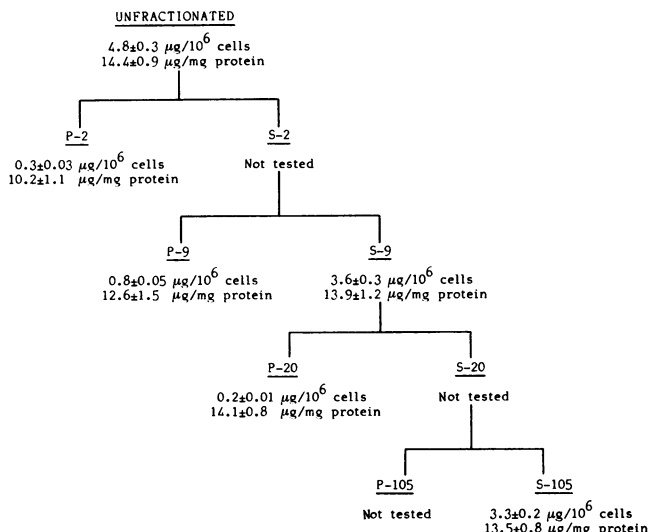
UNFRACTIONATED

$4.8 \pm 0.3$ $\mu g/10^6$ cells
$14.4 \pm 0.9$ $\mu g$/mg protein

P-2

$0.3 \pm 0.03$ $\mu g/10^6$ cells
$10.2 \pm 1.1$ $\mu g$/mg protein

S-2

Not tested

P-9

$0.8 \pm 0.05$ $\mu g/10^6$ cells
$12.6 \pm 1.5$ $\mu g$/mg protein

S-9

$3.6 \pm 0.3$ $\mu g/10^6$ cells
$13.9 \pm 1.2$ $\mu g$/mg protein

P-20

$0.2 \pm 0.01$ $\mu g/10^6$ cells
$14.1 \pm 0.8$ $\mu g$/mg protein

S-20

Not tested

P-105

Not tested

S-105

$3.3 \pm 0.2$ $\mu g/10^6$ cells
$13.5 \pm 0.8$ $\mu g$/mg protein